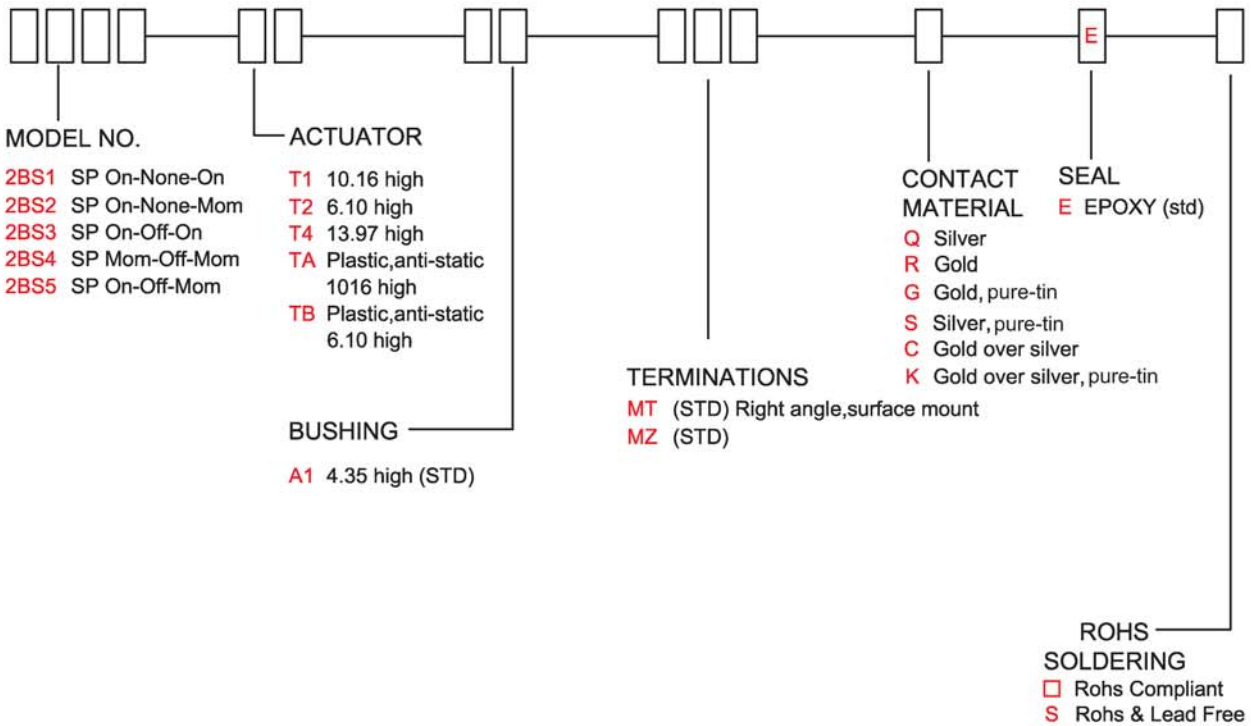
E

MODEL NO.
2BS1 SP On-None-On
2BS2 SP On-None-Mom
2BS3 SP On-Off-On
2BS4 SP Mom-Off-Mom
2BS5 SP On-Off-Mom

ACTUATOR
T1 10.16 high
T2 6.10 high
T4 13.97 high
TA Plastic,anti-static 1016 high
TB Plastic,anti-static 6.10 high

BUSHING
A1 4.35 high (STD)

TERMINATIONS
MT (STD) Right angle,surface mount
MZ (STD)

CONTACT MATERIAL
Q Silver
R Gold
G Gold, pure-tin
S Silver, pure-tin
C Gold over silver
K Gold over silver, pure-tin

SEAL
E EPOXY (std)

ROHS SOLDERING
□ Rohs Compliant
S Rohs & Lead Free